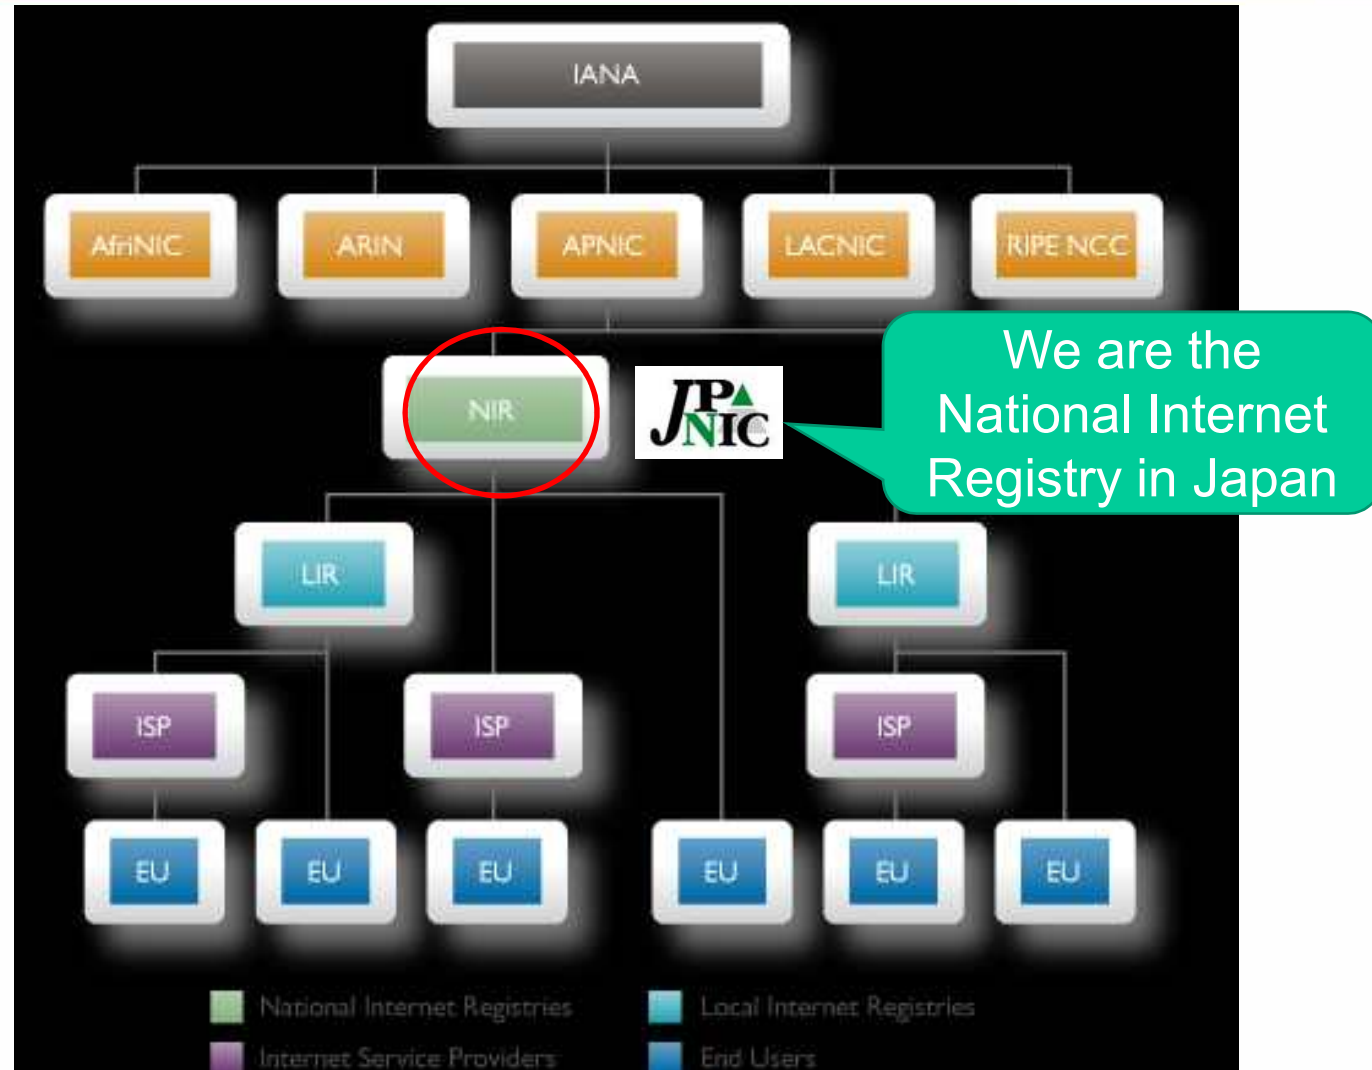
IANA

AfriNIC

ARIN

APNIC

LACNIC

RIPE NCC

NIR

JPNIC

We are the National Internet Registry in Japan

LIR

LIR

ISP

ISP

ISP

EU

EU

EU

EU

EU

EU

National Internet Registries

Local Internet Registries

Internet Service Providers

End Users